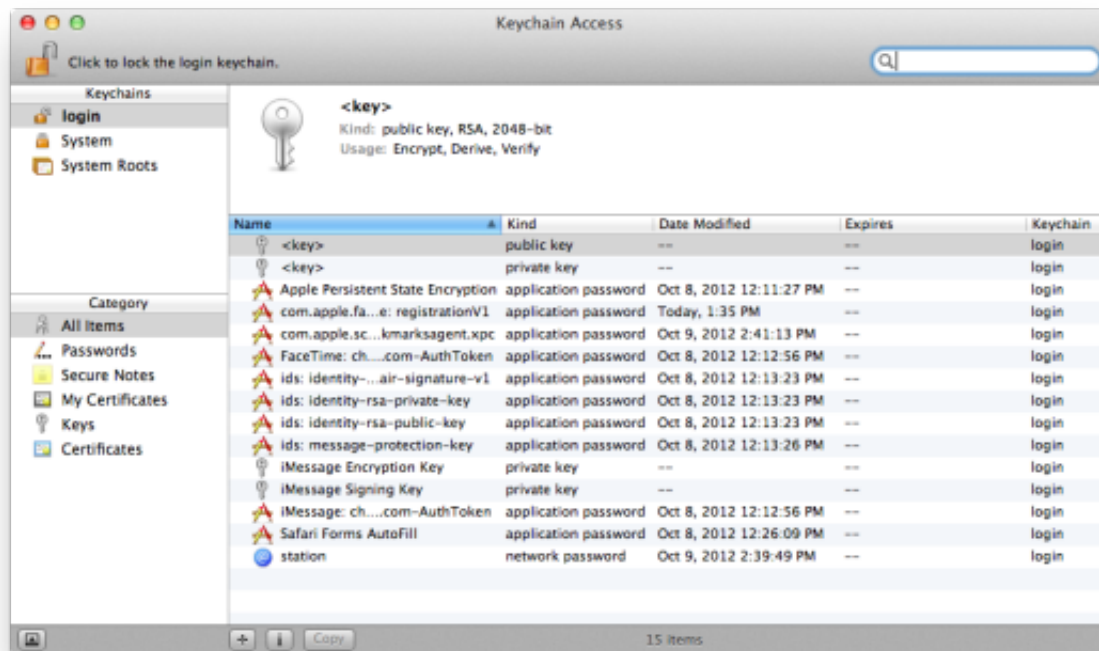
Keychain Access

Click to lock the login keychain.

Keychains
login
System
System Roots

<key>
Kind: public key, RSA, 2048-bit
Usage: Encrypt, Derive, Verify

| Name | Kind | Date Modified | Expires | Keychain |
|---|---|---|---|---|
| <key> | public key | -- | -- | login |
| <key> | private key | -- | -- | login |
| Apple Persistent State Encryption | application password | Oct 8, 2012 12:11:27 PM | -- | login |
| com.apple.fa...e: registrationV1 | application password | Today, 1:35 PM | -- | login |
| com.apple.sc...kmarksagent.xpc | application password | Oct 9, 2012 2:41:13 PM | -- | login |
| FaceTime: ch....com-AuthToken | application password | Oct 8, 2012 12:12:56 PM | -- | login |
| ids: identity-...air-signature-v1 | application password | Oct 8, 2012 12:13:23 PM | -- | login |
| ids: identity-rsa-private-key | application password | Oct 8, 2012 12:13:23 PM | -- | login |
| ids: identity-rsa-public-key | application password | Oct 8, 2012 12:13:23 PM | -- | login |
| ids: message-protection-key | application password | Oct 8, 2012 12:13:26 PM | -- | login |
| iMessage Encryption Key | private key | -- | -- | login |
| iMessage Signing Key | private key | -- | -- | login |
| iMessage: ch....com-AuthToken | application password | Oct 8, 2012 12:12:56 PM | -- | login |
| Safari Forms AutoFill | application password | Oct 8, 2012 12:26:09 PM | -- | login |
| station | network password | Oct 9, 2012 2:39:49 PM | -- | login |

Category
All Items
Passwords
Secure Notes
My Certificates
Keys
Certificates

+ i Copy
15 items